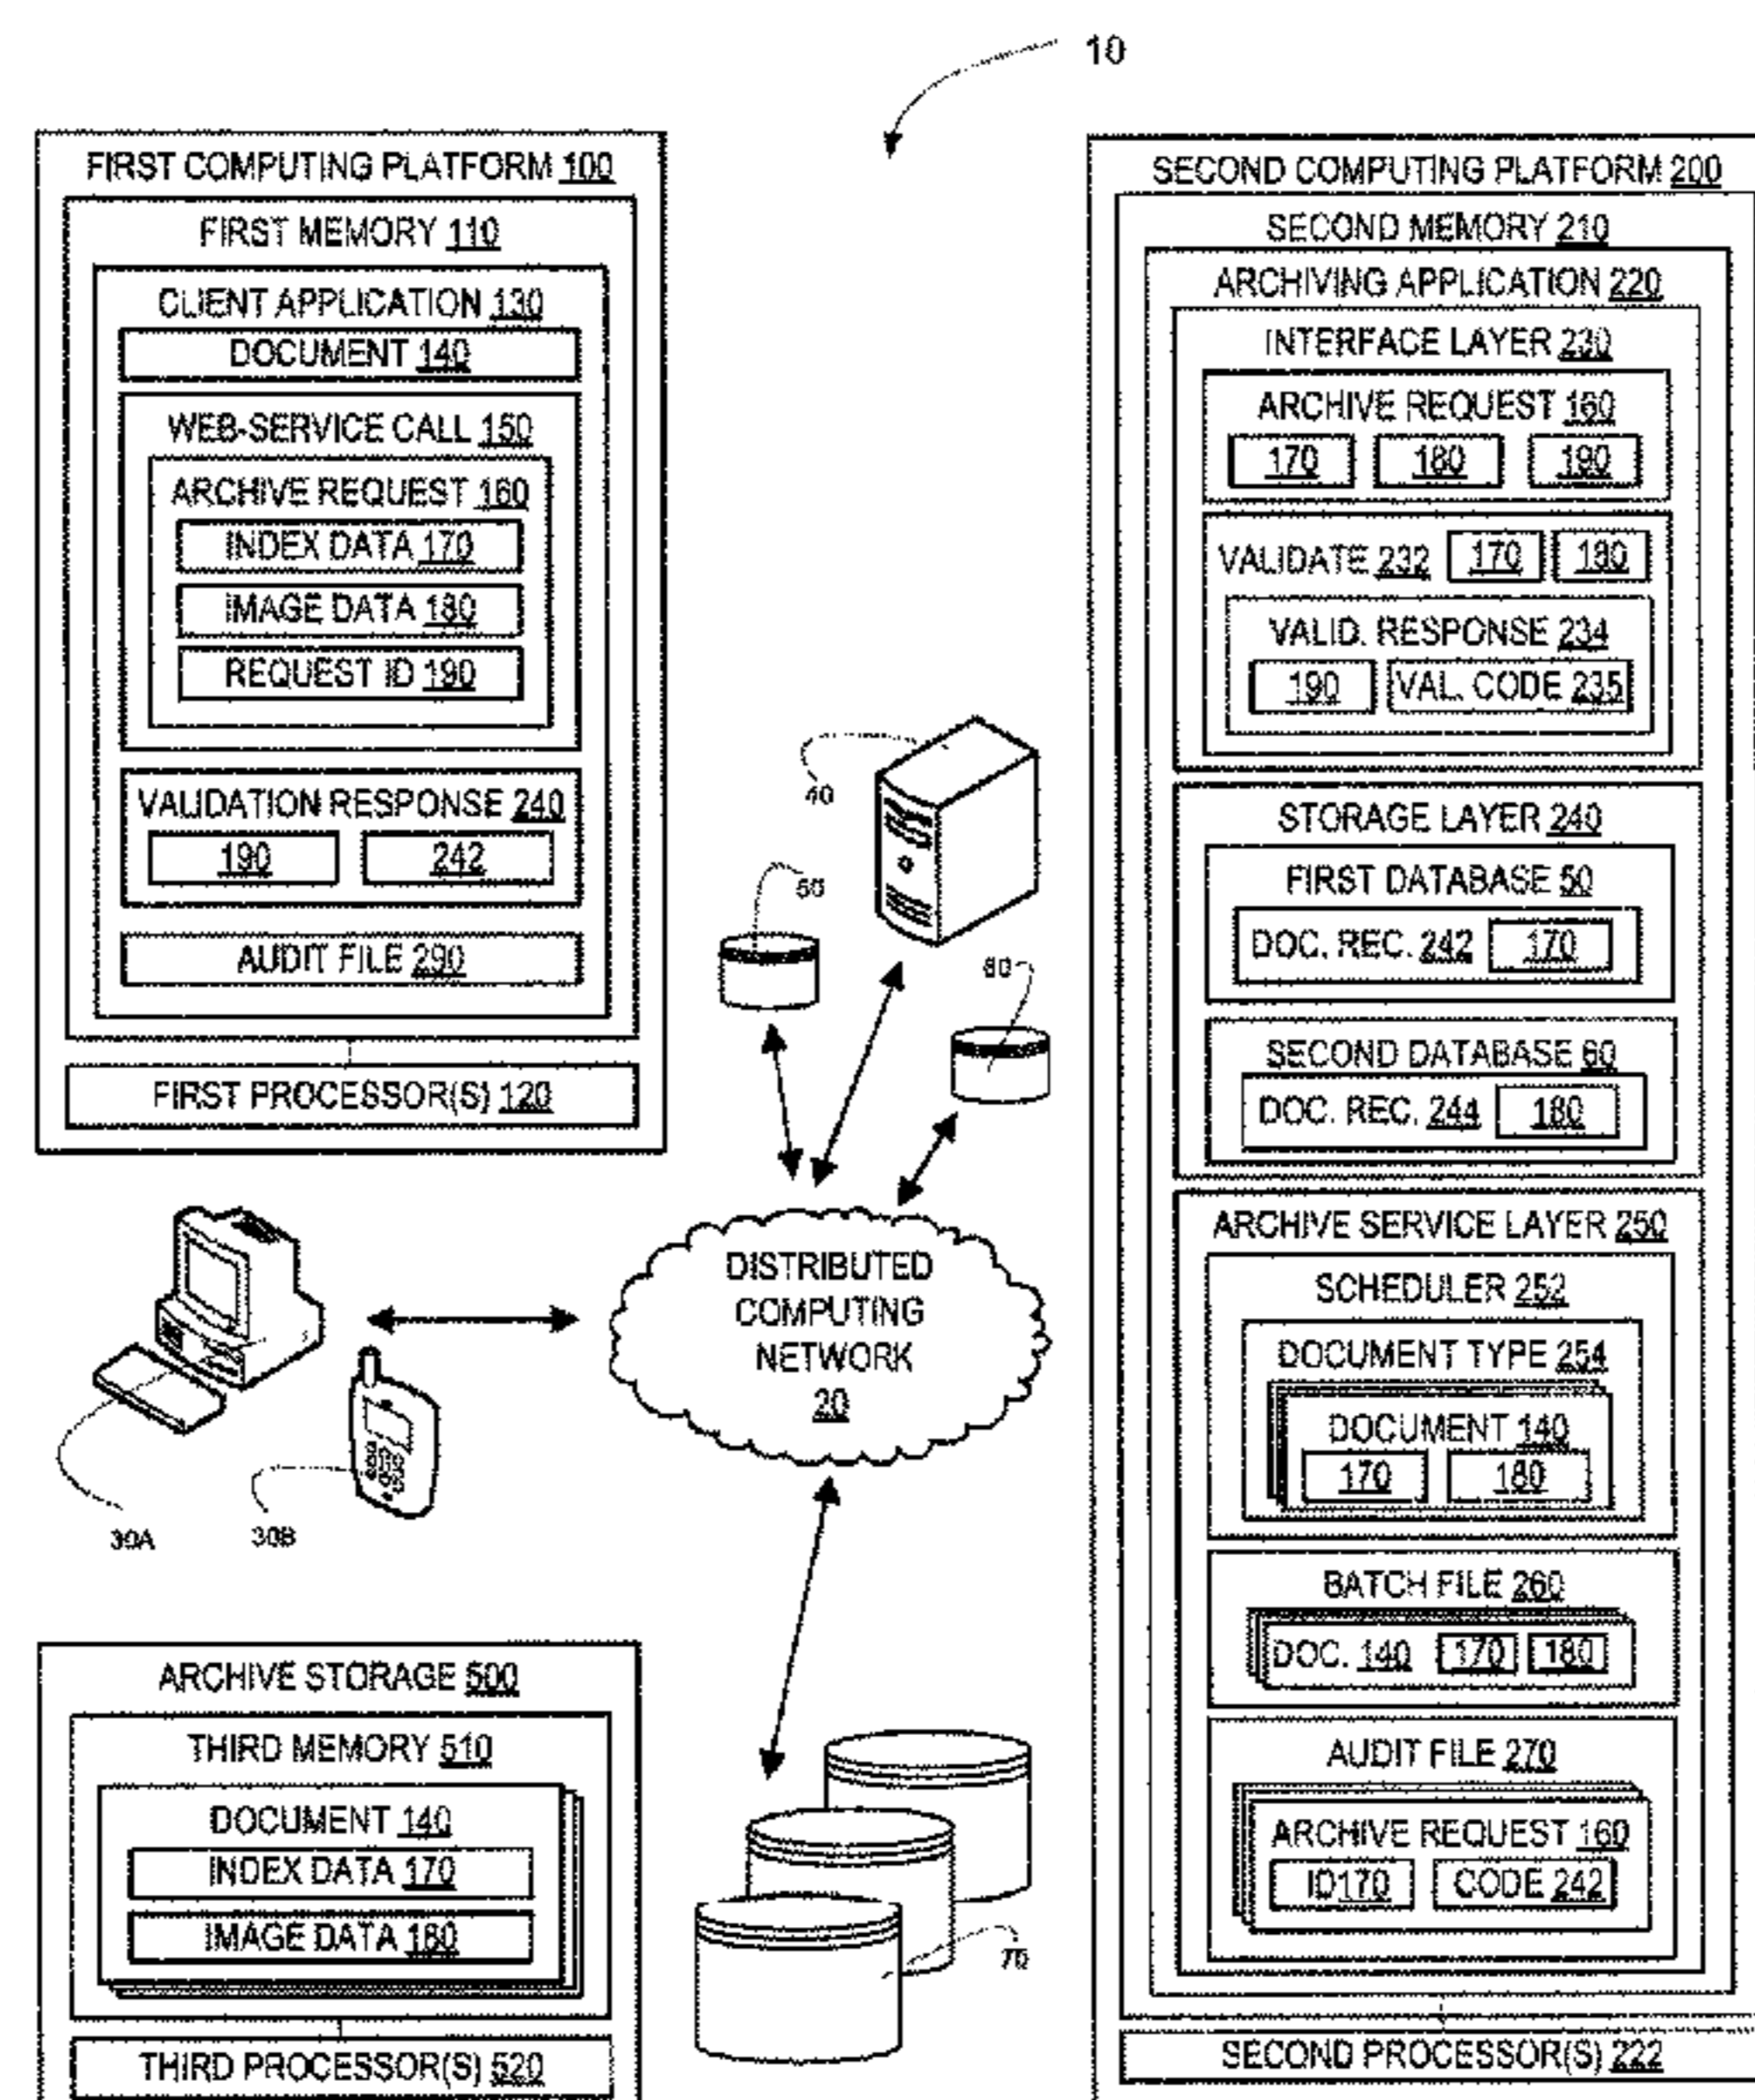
10

FIRST COMPUTING PLATFORM 100
FIRST MEMORY 110
CLIENT APPLICATION 130
DOCUMENT 140
WEB-SERVICE CALL 150
ARCHIVE REQUEST 160
INDEX DATA 170
IMAGE DATA 180
REQUEST ID 190
VALIDATION RESPONSE 240
190
242
AUDIT FILE 290
FIRST PROCESSOR(S) 120

40
50
60

DISTRIBUTED COMPUTING NETWORK 20

30A
30B

ARCHIVE STORAGE 500
THIRD MEMORY 510
DOCUMENT 140
INDEX DATA 170
IMAGE DATA 180
THIRD PROCESSOR(S) 520

70

SECOND COMPUTING PLATFORM 200
SECOND MEMORY 210
ARCHIVING APPLICATION 220
INTERFACE LAYER 230
ARCHIVE REQUEST 160
170
180
190
VALIDATE 232
170
180
VALID. RESPONSE 234
190
VAL. CODE 235
STORAGE LAYER 240
FIRST DATABASE 50
DOC. REC. 242
170
SECOND DATABASE 60
DOC. REC. 244
180
ARCHIVE SERVICE LAYER 250
SCHEDULER 252
DOCUMENT TYPE 254
DOCUMENT 140
170
180
BATCH FILE 260
DOC. 140
170
180
AUDIT FILE 270
ARCHIVE REQUEST 160
ID170
CODE 242
SECOND PROCESSOR(S) 222